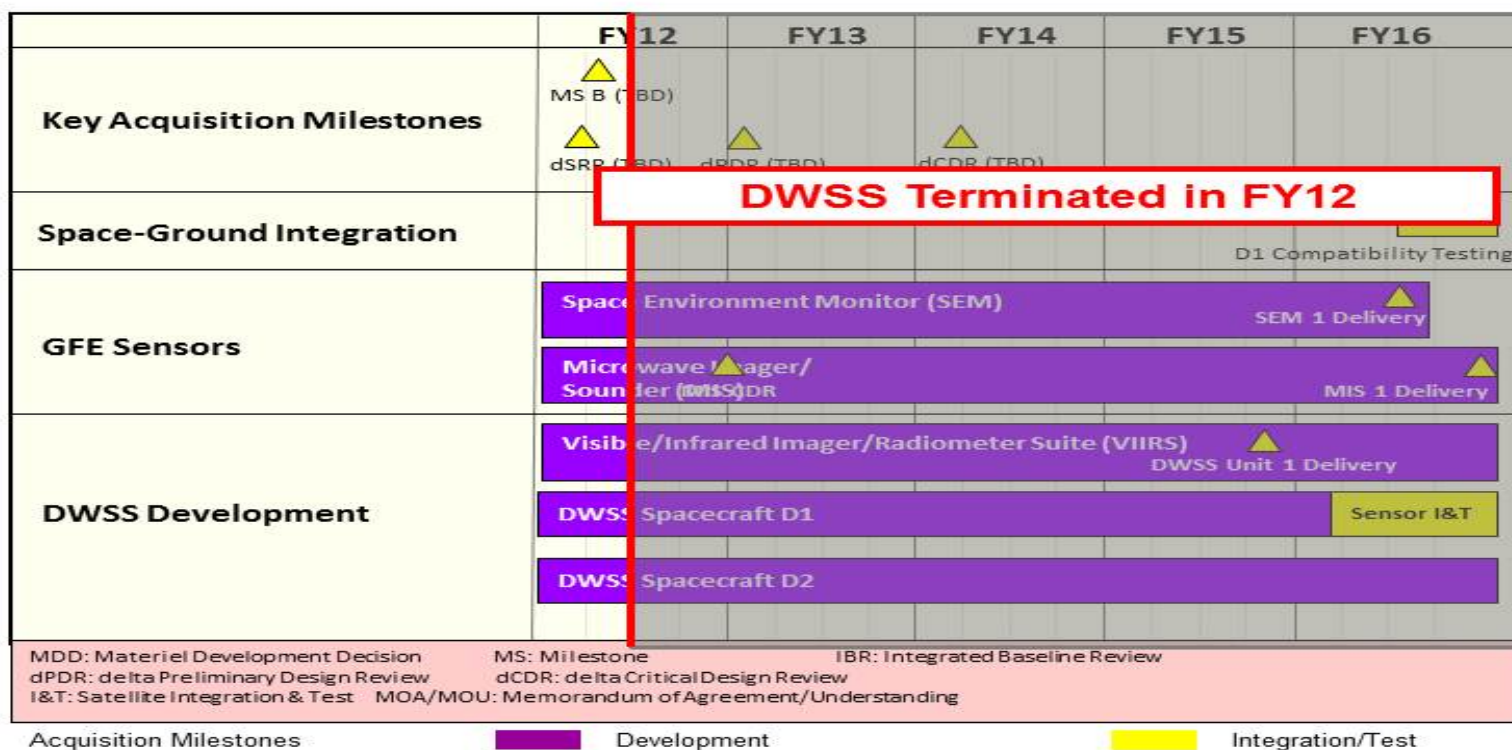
| | FY12 | FY13 | FY14 | FY15 | FY16 |
|---|---|---|---|---|---|
| **Key Acquisition Milestones** | MS B (TBD) dSRR (TBD) | dPDR (TBD) | dCDR (TBD) | | |
| **Space-Ground Integration** | | | | | D1 Compatibility Testing |
| **GFE Sensors** | Space Environment Monitor (SEM) | | | | SEM 1 Delivery |
| | Microwave Imager/ Sounder (MIS) | dPDR | | | MIS 1 Delivery |
| **DWSS Development** | Visible/Infrared Imager/Radiometer Suite (VIIRS) | | | DWSS Unit 1 Delivery | |
| | DWSS Spacecraft D1 | | | | Sensor I&T |
| | DWSS Spacecraft D2 | | | | |

DWSS Terminated in FY12

MDD: Materiel Development Decision MS: Milestone IBR: Integrated Baseline Review
dPDR: delta Preliminary Design Review dCDR: delta Critical Design Review
I&T: Satellite Integration & Test MOA/MOU: Memorandum of Agreement/Understanding

Acquisition Milestones Development Integration/Test